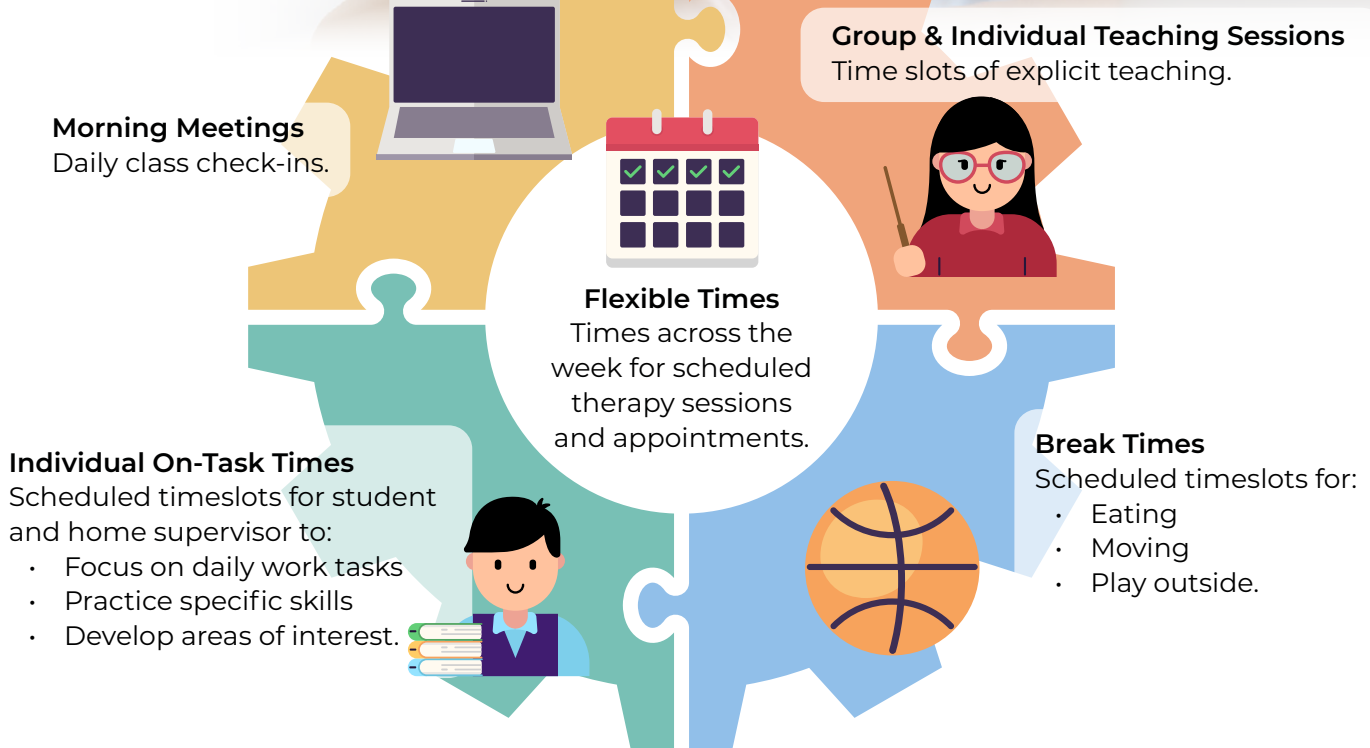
**Group & Individual Teaching Sessions**
Time slots of explicit teaching.

**Morning Meetings**
Daily class check-ins.

**Flexible Times**
Times across the week for scheduled therapy sessions and appointments.

**Individual On-Task Times**
Scheduled timeslots for student and home supervisor to:
- Focus on daily work tasks
- Practice specific skills
- Develop areas of interest.

**Break Times**
Scheduled timeslots for:
- Eating
- Moving
- Play outside.